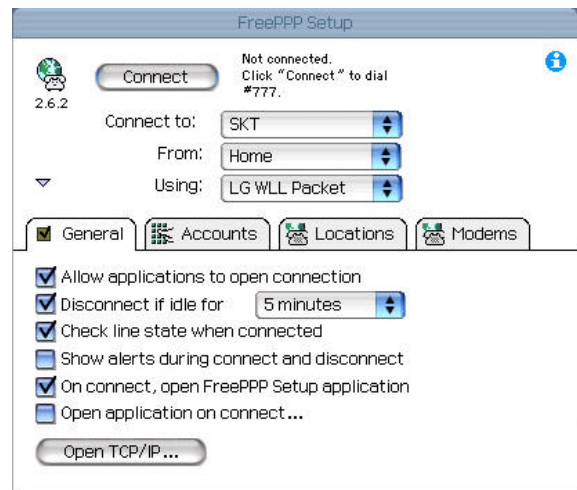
FreePPP Setup

2.6.2

Connect

Not connected.
Click "Connect" to dial
#777.

Connect to: SKT
From: Home
Using: LG WLL Packet

General | Accounts | Locations | Modems

Allow applications to open connection
Disconnect if idle for 5 minutes
Check line state when connected
Show alerts during connect and disconnect
On connect, open FreePPP Setup application
Open application on connect...

Open TCP/IP...